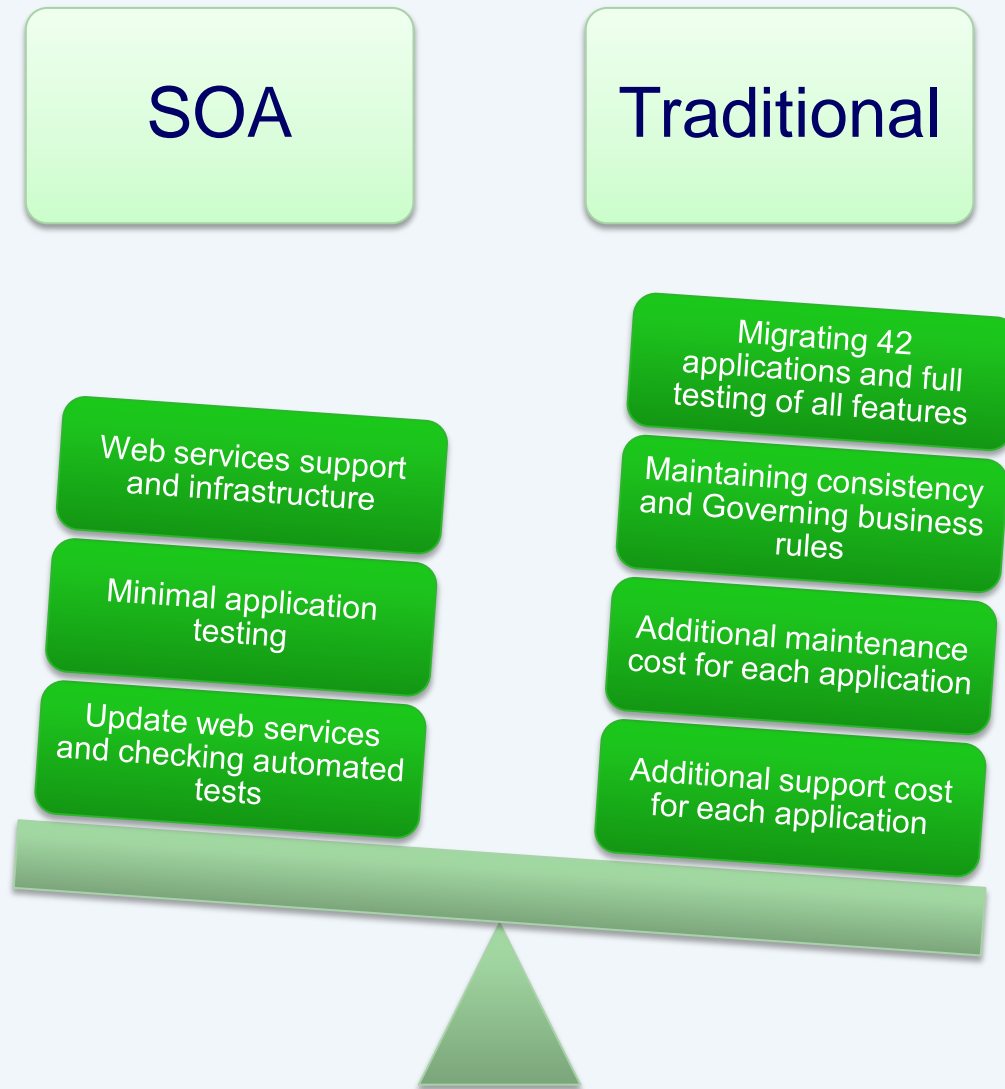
SOA

Traditional

Web services support and infrastructure

Minimal application testing

Update web services and checking automated tests

Migrating 42 applications and full testing of all features

Maintaining consistency and Governing business rules

Additional maintenance cost for each application

Additional support cost for each application